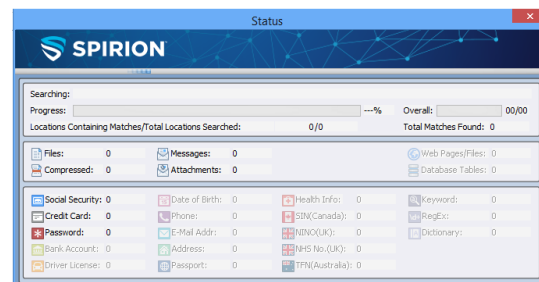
Status

SPIRION

Searching:
Progress: ---% Overall: 00/00
Locations Containing Matches/Total Locations Searched: 0/0 Total Matches Found: 0

Files: 0
Compressed: 0
Messages: 0
Attachments: 0
Web Pages/Files: 0
Database Tables: 0

Social Security: 0
Credit Card: 0
Password: 0
Bank Account: 0
Driver License: 0
Date of Birth: 0
Phone: 0
E-Mail Addr: 0
Address: 0
Passport: 0
Health Info: 0
SIN(Canada): 0
NINO(UK): 0
NHS No.(UK): 0
TFN(Australia): 0
Keyword: 0
RegEx: 0
Dictionary: 0